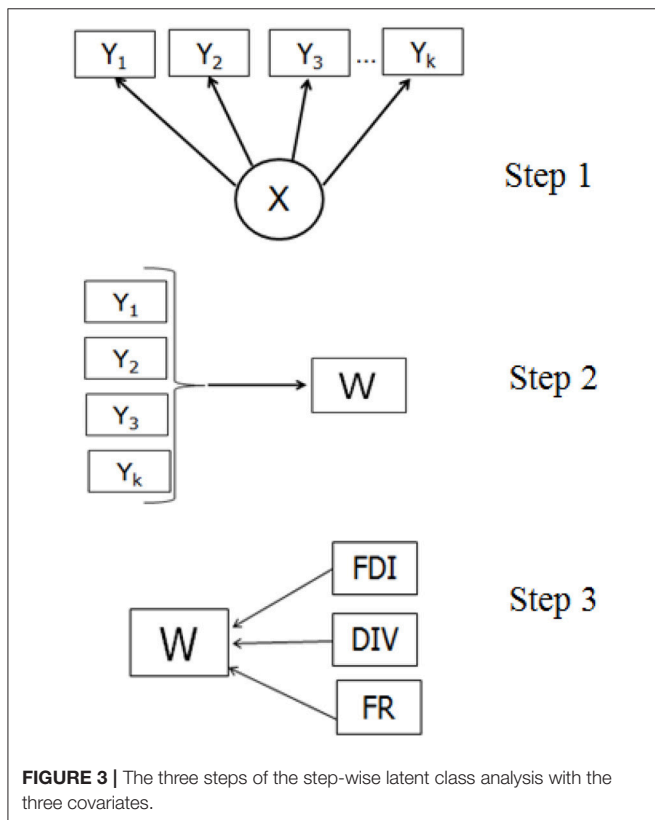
$Y_1$ $Y_2$ $Y_3$ ... $Y_k$

X

Step 1

$Y_1$

$Y_2$

$Y_3$

$Y_k$

W

Step 2

FDI

W

DIV

FR

Step 3

**FIGURE 3 |** The three steps of the step-wise latent class analysis with the three covariates.